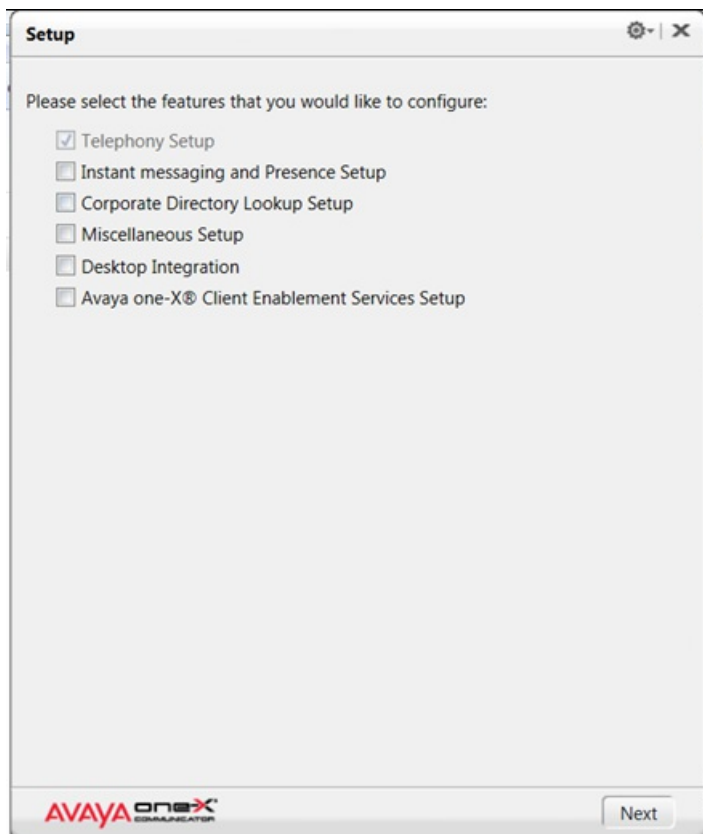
Setup

Please select the features that you would like to configure:

☑ Telephony Setup
☐ Instant messaging and Presence Setup
☐ Corporate Directory Lookup Setup
☐ Miscellaneous Setup
☐ Desktop Integration
☐ Avaya one-X® Client Enablement Services Setup

AVAYA one-X COMMUNICATOR

Next